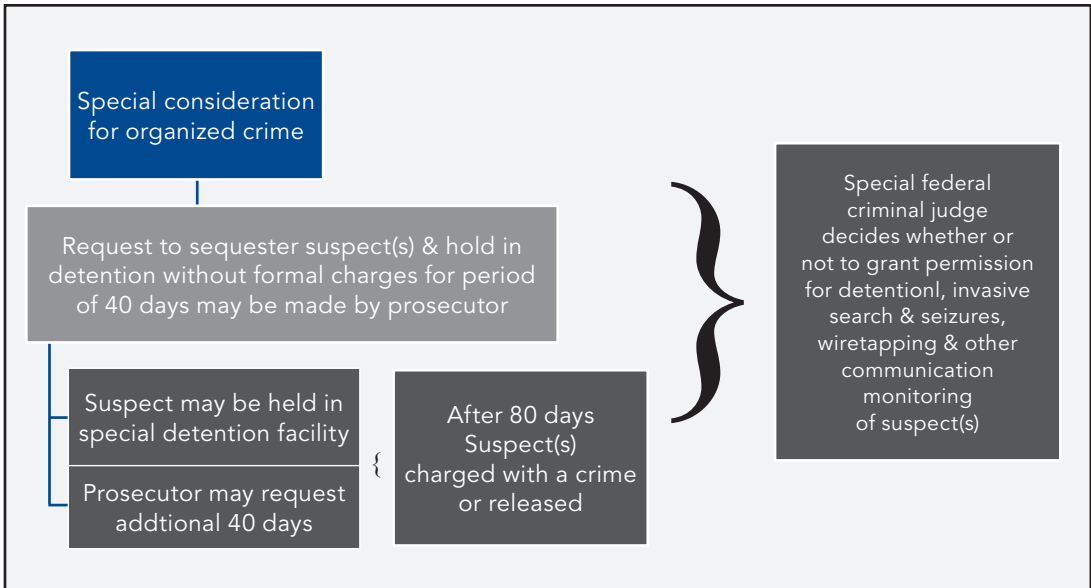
Special consideration for organized crime

Request to sequester suspect(s) & hold in detention without formal charges for period of 40 days may be made by prosecutor

Suspect may be held in special detention facility

Prosecutor may request addtional 40 days

After 80 days Suspect(s) charged with a crime or released

Special federal criminal judge decides whether or not to grant permission for detentionl, invasive search & seizures, wiretapping & other communication monitoring of suspect(s)